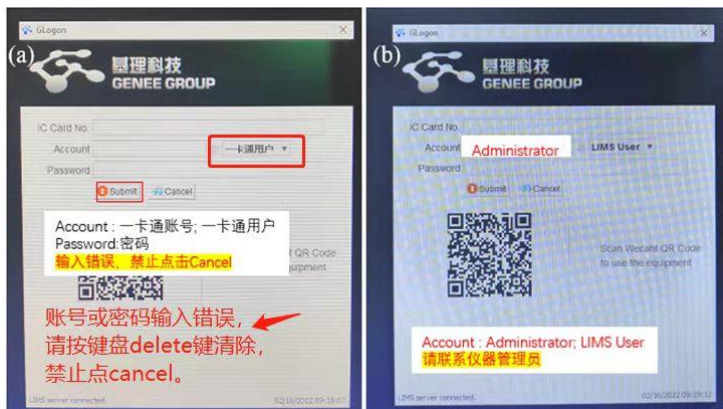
(a)

GLogon

基理科技
GENEE GROUP

IC Card No.
Account
一卡通用户
Password

Submit
Cancel

Account：一卡通账号; 一卡通用户
Password:密码
输入错误，禁止点击Cancel

Scan Wechat QR Code to use the equipment

账号或密码输入错误，请按键盘delete键清除，禁止点cancel。

LIMS server connected.
02/16/2022 09:18:07

(b)

GLogon

基理科技
GENEE GROUP

IC Card No.
Account
Administrator
LIMS User
Password

Submit
Cancel

Scan Wecaht QR Code to use the equipment

Account：Administrator; LIMS User
请联系仪器管理员

LIMS server connected.
02/16/2022 09:19:32